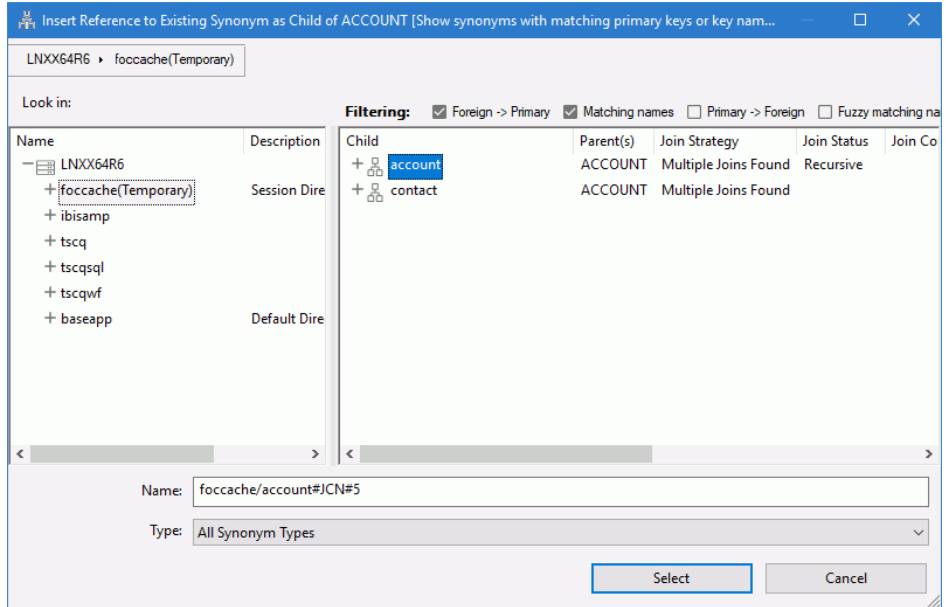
Insert Reference to Existing Synonym as Child of ACCOUNT [Show synonyms with matching primary keys or key nam...

LNXX64R6 ▸ foccache(Temporary)

Look in:

Filtering: Foreign -> Primary Matching names Primary -> Foreign Fuzzy matching na

| Name | Description |
|---|---|
| LNXX64R6 | |
| foccache(Temporary) | Session Dire |
| ibisamp | |
| tscq | |
| tscqsql | |
| tscqwf | |
| baseapp | Default Dire |

| Child | Parent(s) | Join Strategy | Join Status | Join Co |
|---|---|---|---|---|
| account | ACCOUNT | Multiple Joins Found | Recursive | |
| contact | ACCOUNT | Multiple Joins Found | | |

Name: foccache/account#JCN#5

Type: All Synonym Types

Select Cancel